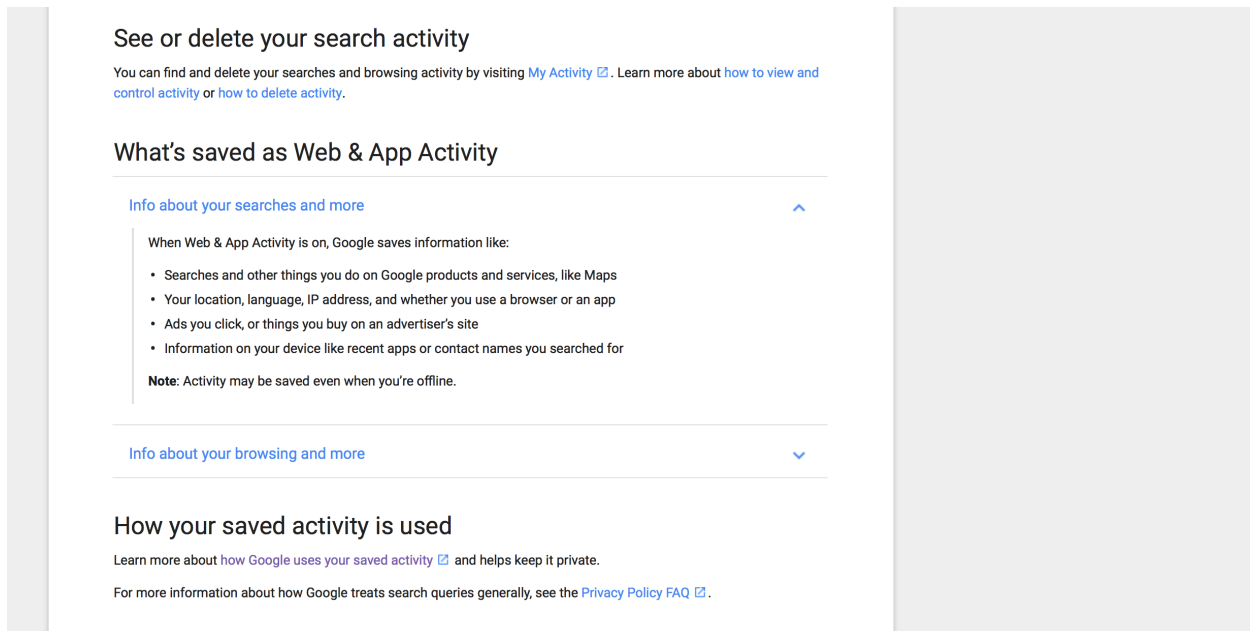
See or delete your search activity

You can find and delete your searches and browsing activity by visiting My Activity. Learn more about how to view and control activity or how to delete activity.

What's saved as Web & App Activity

Info about your searches and more

When Web & App Activity is on, Google saves information like:

- Searches and other things you do on Google products and services, like Maps
- Your location, language, IP address, and whether you use a browser or an app
- Ads you click, or things you buy on an advertiser's site
- Information on your device like recent apps or contact names you searched for

**Note**: Activity may be saved even when you're offline.

Info about your browsing and more

How your saved activity is used

Learn more about how Google uses your saved activity and helps keep it private.

For more information about how Google treats search queries generally, see the Privacy Policy FAQ.